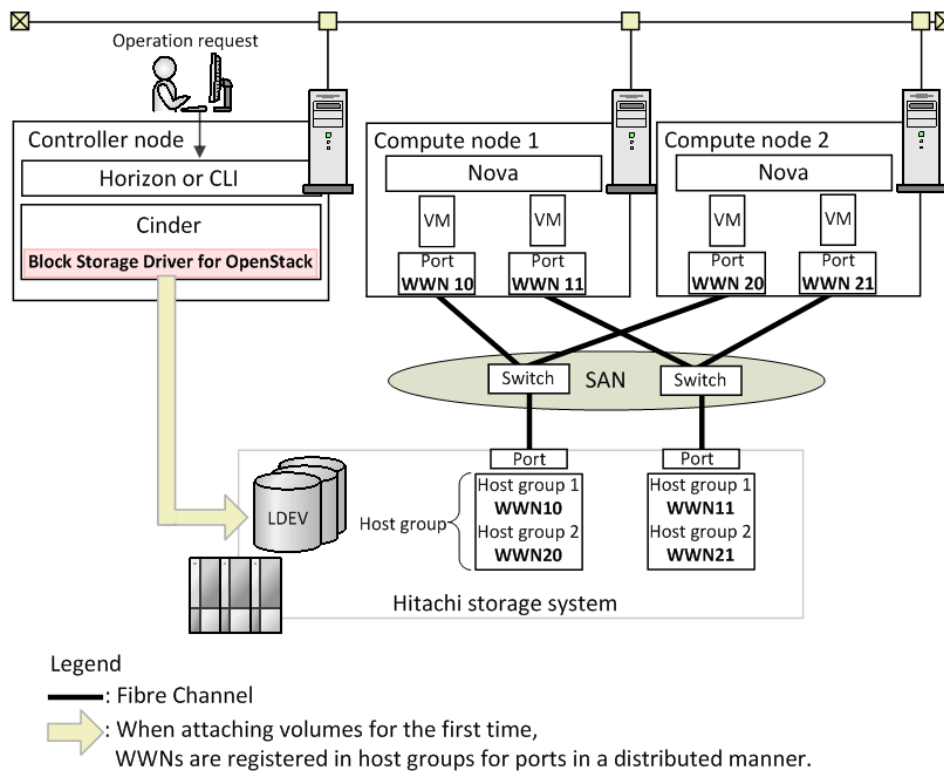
Operation request

Controller node

Horizon or CLI

Cinder

Block Storage Driver for OpenStack

Compute node 1

Nova

VM

VM

Port
WWN 10

Port
WWN 11

Compute node 2

Nova

VM

VM

Port
WWN 20

Port
WWN 21

Switch

SAN

Switch

Port

Port

LDEV

Host group

Host group 1
WWN10
Host group 2
WWN20

Host group 1
WWN11
Host group 2
WWN21

Hitachi storage system

Legend

: Fibre Channel

: When attaching volumes for the first time, WWNs are registered in host groups for ports in a distributed manner.